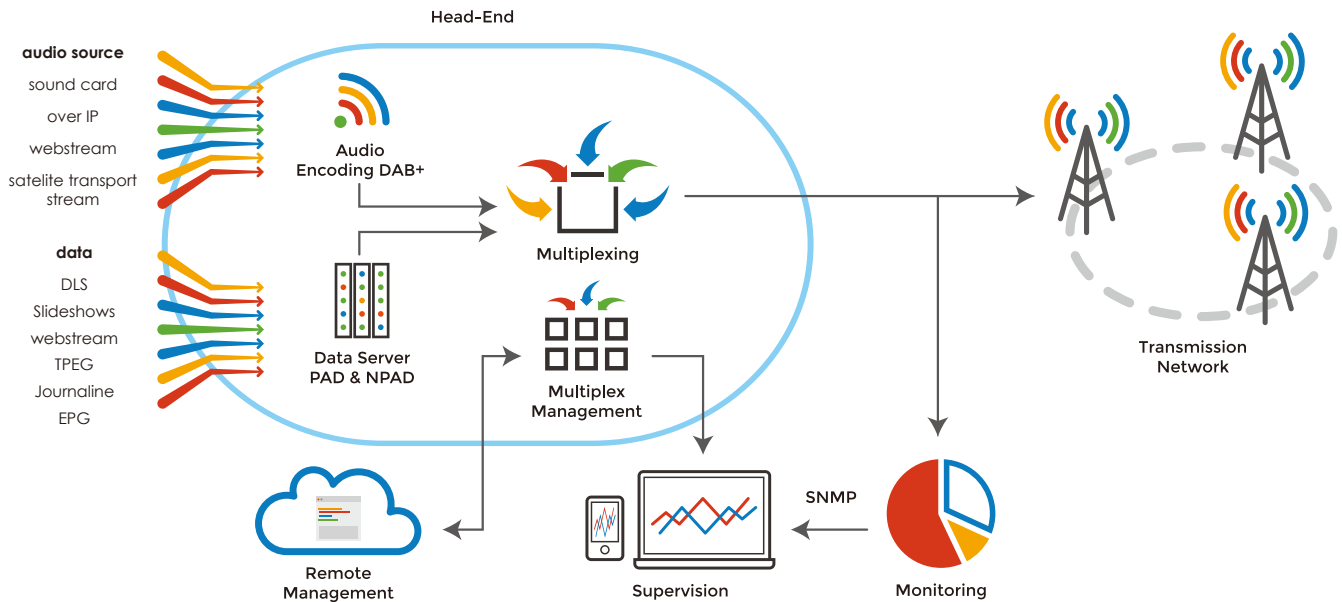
Head-End

audio source
sound card
over IP
webstream
satelite transport stream

data
DLS
Slideshows
webstream
TPEG
Journaline
EPG

Audio Encoding DAB+

Multiplexing

Data Server PAD & NPAD

Multiplex Management

Transmission Network

Remote Management

Supervision

SNMP

Monitoring